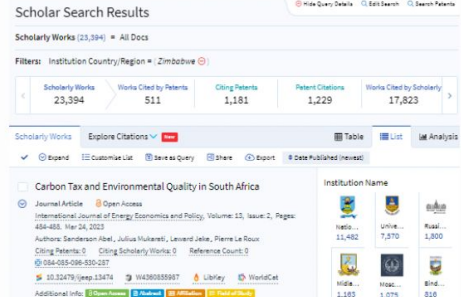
Scholar Search Results

Hide Query Details  Edit Search  Search Patents

Scholarly Works (23,394) = All Docs

Filters: Institution Country/Region = ( Zimbabwe )

| Scholarly Works | Works Cited by Patents | Citing Patents | Patent Citations | Works Cited by Scholarly |
|---|---|---|---|---|
| 23,394 | 511 | 1,181 | 1,229 | 17,823 |

Scholarly Works  Explore Citations  New  Table  List  Analysis

Expand  Customize List  Save as Query  Share  Export  Date Published (newest)

Carbon Tax and Environmental Quality in South Africa

Journal Article  Open Access

International Journal of Energy Economics and Policy, Volume: 13, Issue: 2, Pages: 484-488. Mar 24, 2023

Authors: Sanderson Abel , Julius Mukarati , Leward Jeke , Pierre Le Roux

Citing Patents: 0  Citing Scholarly Works: 0  Reference Count: 0

084-085-096-530-257

10.32479/ijeep.13474  W4360855987  LibKey  WorldCat

Additional Info: Open Access  Abstract  Affiliation  Field of Study

Institution Name

Natio... 11,482
Unive... 7,570
Rusal... 1,800
Midla... 1,163
Mosc... 1,075
Bind... 816